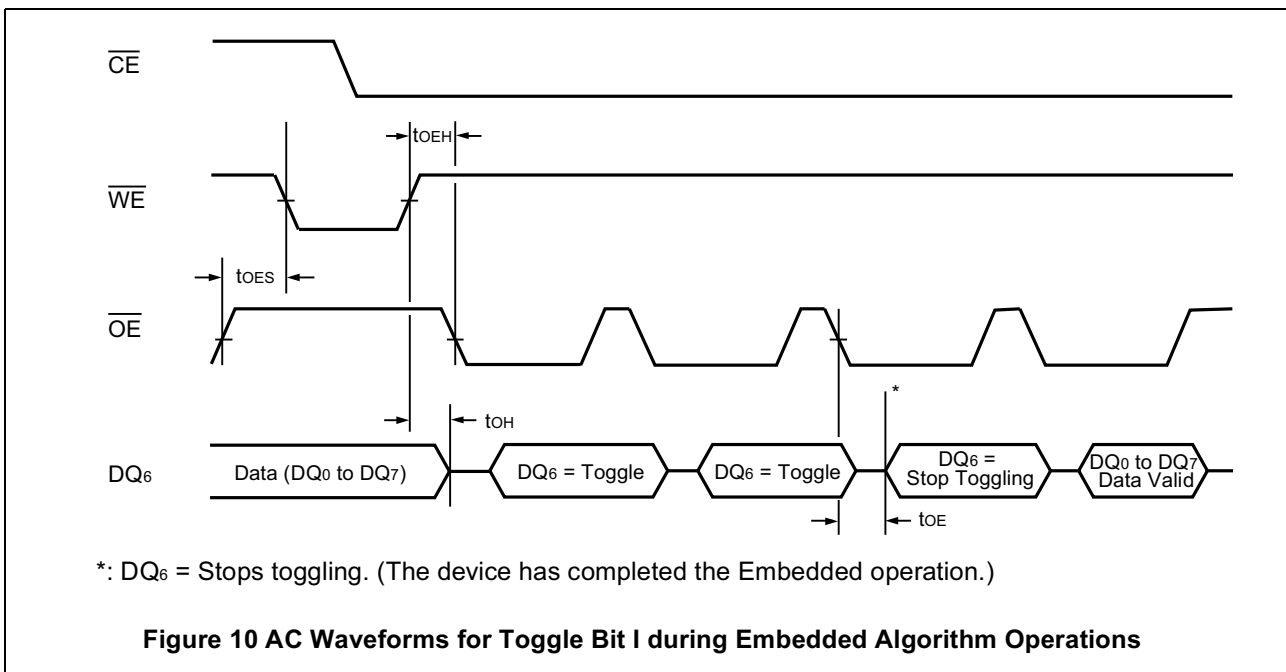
$\overline{CE}$

$t_{OEH}$

$\overline{WE}$

$t_{OES}$

$\overline{OE}$

$t_{OH}$

*

$DQ_6$ Data ($DQ_0$ to $DQ_7$) $DQ_6$ = Toggle $DQ_6$ = Toggle $DQ_6$ = Stop Toggling $DQ_0$ to $DQ_7$ Data Valid

$t_{OE}$

*: $DQ_6$ = Stops toggling. (The device has completed the Embedded operation.)

**Figure 10 AC Waveforms for Toggle Bit I during Embedded Algorithm Operations**